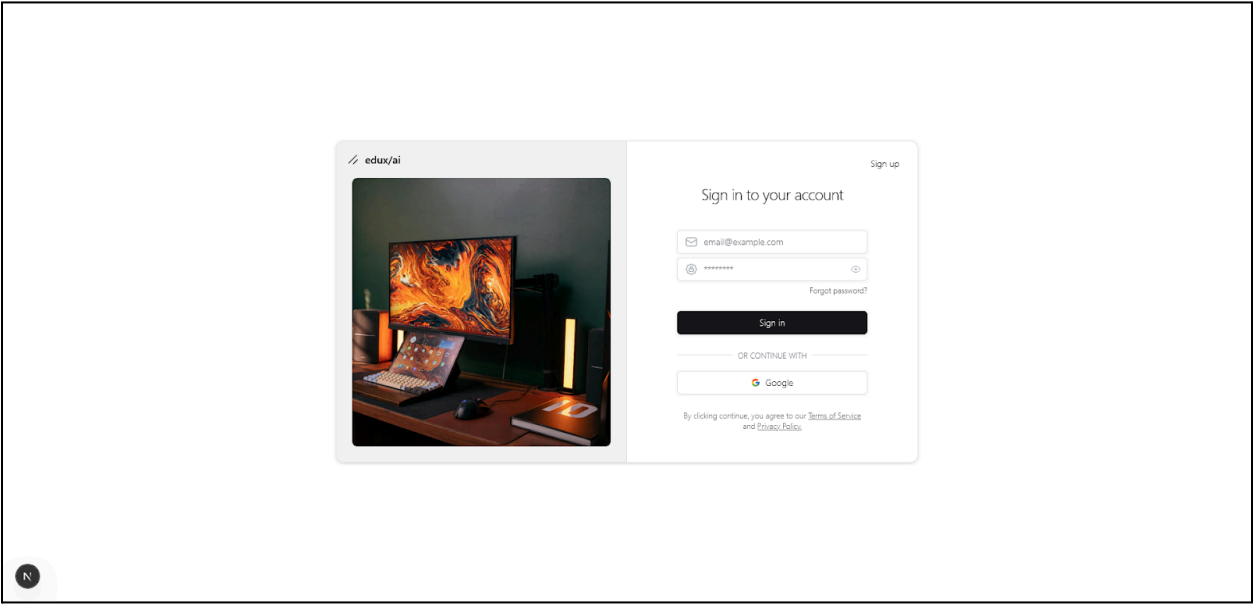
edux/ai

Sign up

Sign in to your account

email@example.com

*********

Forgot password?

Sign in

OR CONTINUE WITH

Google

By clicking continue, you agree to our Terms of Service and Privacy Policy.

N